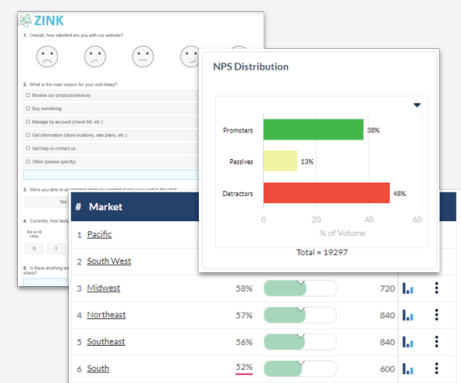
ZINK

1. Overall, how satisfied are you with our website?

2. What is the main reason for your visit today?

Browse our products/services

Buy something

Manage my account (check bill, etc.)

Get information (store locations, sale plans, etc.)

Get help or contact us

Other (please specify)

3. Were you able to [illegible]

4. Currently, how likely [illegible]

Not at all likely

0 1

5. Is there anything we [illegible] share?

NPS Distribution

Promoters 38%

Passives 13%

Detractors 48%

0 20 40 60

% of Volume

Total = 19297

| # | Market | | | | |
|---|---|---|---|---|---|
| 1 | Pacific | | | | |
| 2 | South West | | | | |
| 3 | Midwest | 58% | | 720 | |
| 4 | Northeast | 57% | | 840 | |
| 5 | Southeast | 56% | | 840 | |
| 6 | South | 52% | | 600 | |